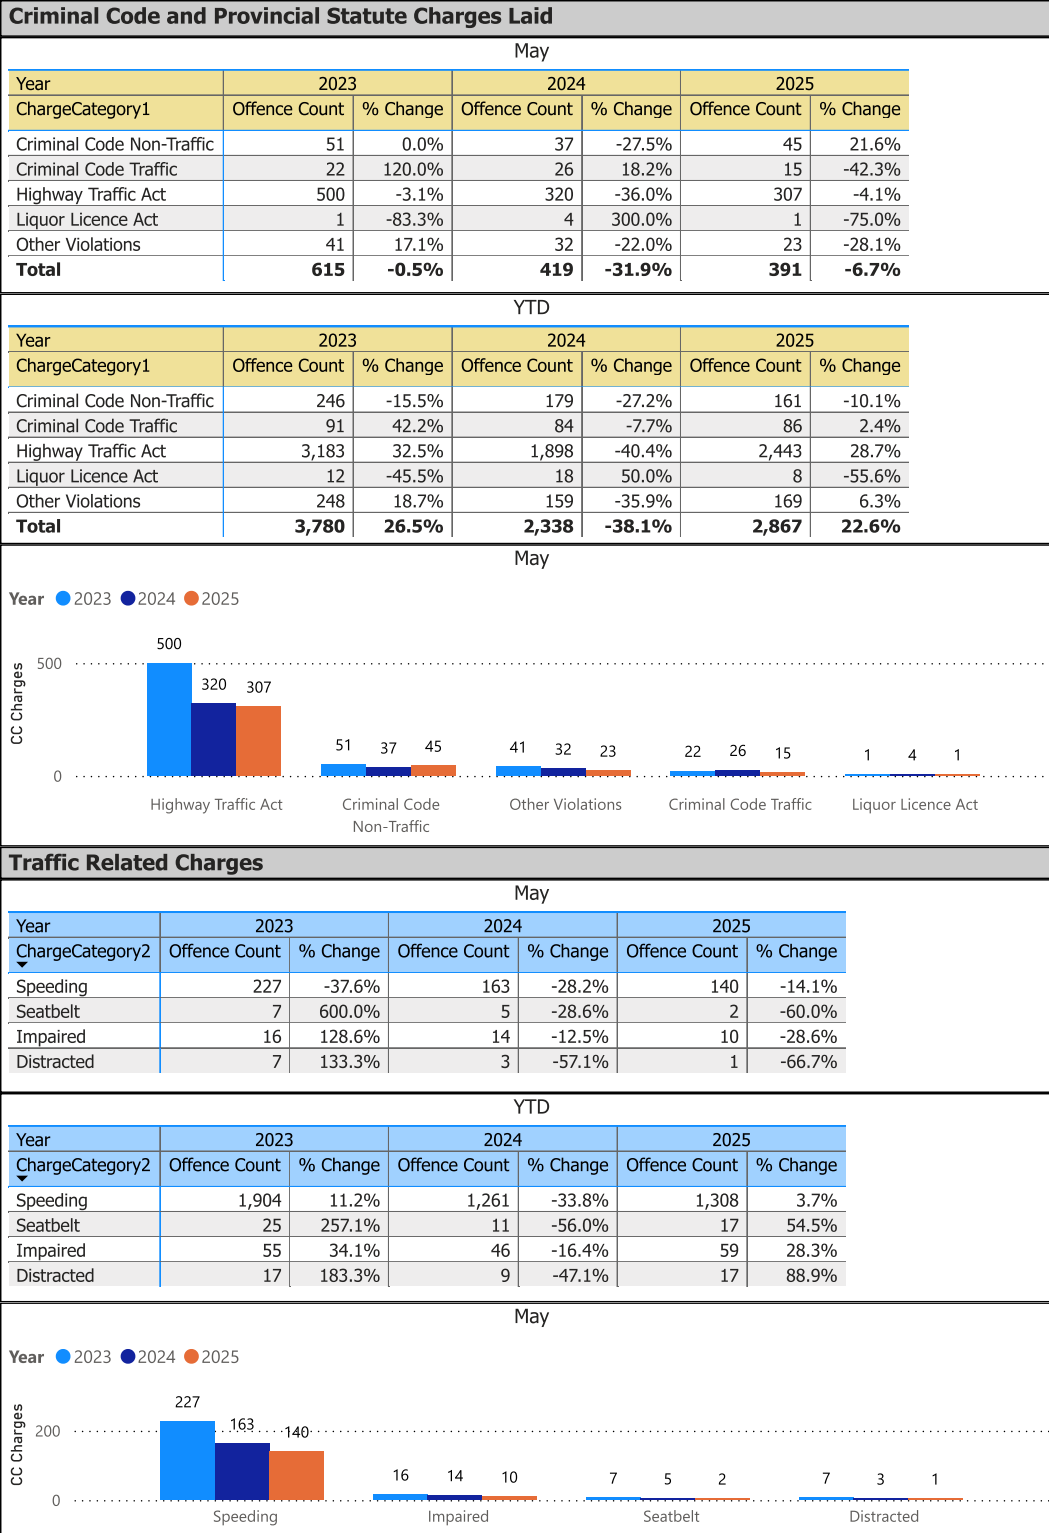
Criminal Code and Provincial Statute Charges Laid

May

| Year | 2023 | | 2024 | | 2025 | |
|---|---|---|---|---|---|---|
| ChargeCategory1 | Offence Count | % Change | Offence Count | % Change | Offence Count | % Change |
| Criminal Code Non-Traffic | 51 | 0.0% | 37 | -27.5% | 45 | 21.6% |
| Criminal Code Traffic | 22 | 120.0% | 26 | 18.2% | 15 | -42.3% |
| Highway Traffic Act | 500 | -3.1% | 320 | -36.0% | 307 | -4.1% |
| Liquor Licence Act | 1 | -83.3% | 4 | 300.0% | 1 | -75.0% |
| Other Violations | 41 | 17.1% | 32 | -22.0% | 23 | -28.1% |
| **Total** | **615** | **-0.5%** | **419** | **-31.9%** | **391** | **-6.7%** |

YTD

| Year | 2023 | | 2024 | | 2025 | |
|---|---|---|---|---|---|---|
| ChargeCategory1 | Offence Count | % Change | Offence Count | % Change | Offence Count | % Change |
| Criminal Code Non-Traffic | 246 | -15.5% | 179 | -27.2% | 161 | -10.1% |
| Criminal Code Traffic | 91 | 42.2% | 84 | -7.7% | 86 | 2.4% |
| Highway Traffic Act | 3,183 | 32.5% | 1,898 | -40.4% | 2,443 | 28.7% |
| Liquor Licence Act | 12 | -45.5% | 18 | 50.0% | 8 | -55.6% |
| Other Violations | 248 | 18.7% | 159 | -35.9% | 169 | 6.3% |
| **Total** | **3,780** | **26.5%** | **2,338** | **-38.1%** | **2,867** | **22.6%** |

May

Year 2023 2024 2025

CC Charges
500
0

500 320 307
51 37 45
41 32 23
22 26 15
1 4 1

Highway Traffic Act
Criminal Code Non-Traffic
Other Violations
Criminal Code Traffic
Liquor Licence Act

Traffic Related Charges

May

| Year | 2023 | | 2024 | | 2025 | |
|---|---|---|---|---|---|---|
| ChargeCategory2 | Offence Count | % Change | Offence Count | % Change | Offence Count | % Change |
| Speeding | 227 | -37.6% | 163 | -28.2% | 140 | -14.1% |
| Seatbelt | 7 | 600.0% | 5 | -28.6% | 2 | -60.0% |
| Impaired | 16 | 128.6% | 14 | -12.5% | 10 | -28.6% |
| Distracted | 7 | 133.3% | 3 | -57.1% | 1 | -66.7% |

YTD

| Year | 2023 | | 2024 | | 2025 | |
|---|---|---|---|---|---|---|
| ChargeCategory2 | Offence Count | % Change | Offence Count | % Change | Offence Count | % Change |
| Speeding | 1,904 | 11.2% | 1,261 | -33.8% | 1,308 | 3.7% |
| Seatbelt | 25 | 257.1% | 11 | -56.0% | 17 | 54.5% |
| Impaired | 55 | 34.1% | 46 | -16.4% | 59 | 28.3% |
| Distracted | 17 | 183.3% | 9 | -47.1% | 17 | 88.9% |

May

Year 2023 2024 2025

CC Charges
200
0

227 163 140
16 14 10
7 5 2
7 3 1

Speeding
Impaired
Seatbelt
Distracted